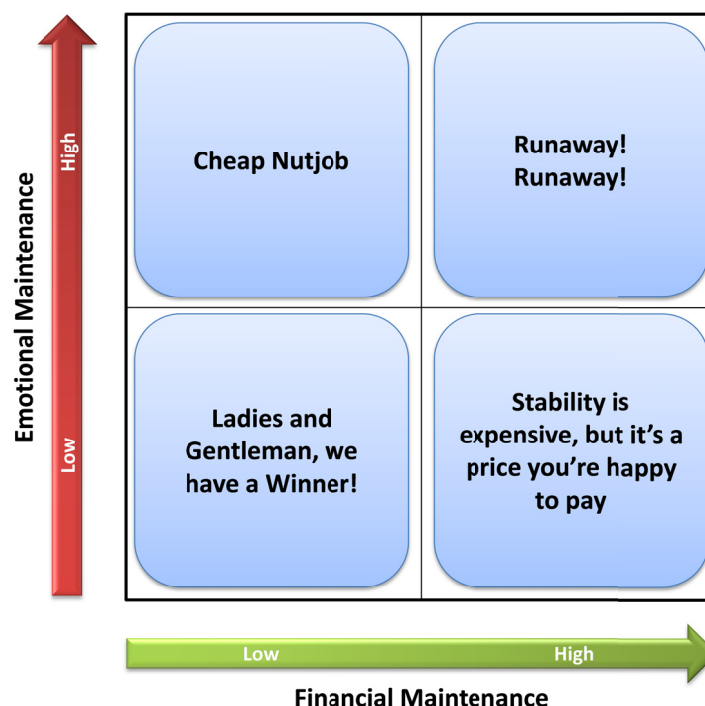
Emotional Maintenance

High

Low

Cheap Nutjob

Runaway! Runaway!

Ladies and Gentleman, we have a Winner!

Stability is expensive, but it's a price you're happy to pay

Low

High

Financial Maintenance